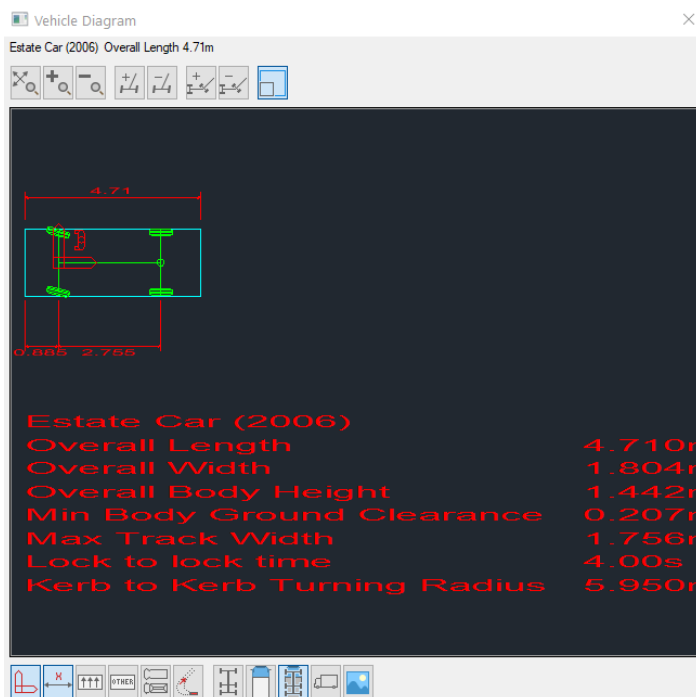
Vehicle Diagram

Estate Car (2006) Overall Length 4.71m

4.71

0.885 2.755

Estate Car (2006)

| | |
|---|---|
| Overall Length | 4.710m |
| Overall Width | 1.804m |
| Overall Body Height | 1.442m |
| Min Body Ground Clearance | 0.207m |
| Max Track Width | 1.756m |
| Lock to lock time | 4.00s |
| Kerb to Kerb Turning Radius | 5.950m |

OTHER